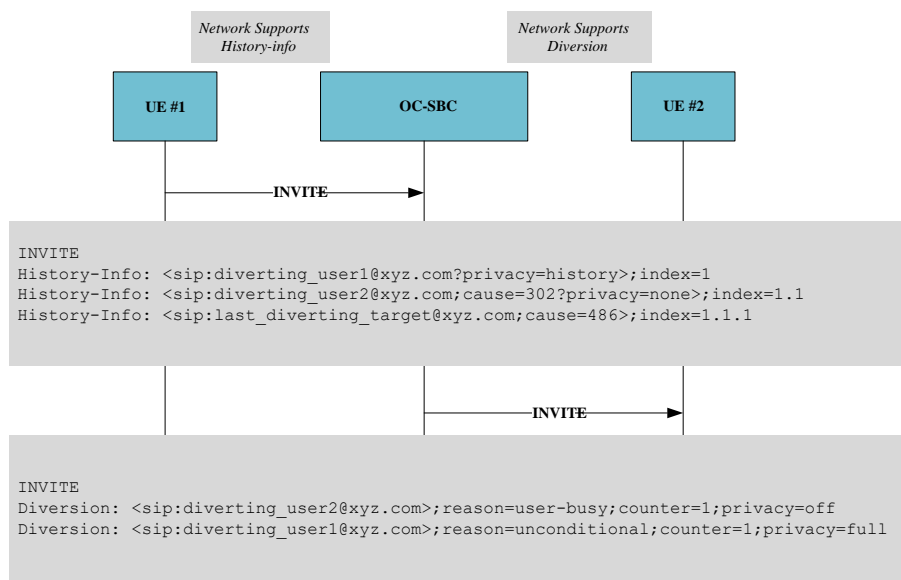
Network Supports History-info

Network Supports Diversion

UE #1

OC-SBC

UE #2

INVITE

INVITE
History-Info: <sip:diverting_user1@xyz.com?privacy=history>;index=1
History-Info: <sip:diverting_user2@xyz.com;cause=302?privacy=none>;index=1.1
History-Info: <sip:last_diverting_target@xyz.com;cause=486>;index=1.1.1

INVITE

INVITE
Diversion: <sip:diverting_user2@xyz.com>;reason=user-busy;counter=1;privacy=off
Diversion: <sip:diverting_user1@xyz.com>;reason=unconditional;counter=1;privacy=full